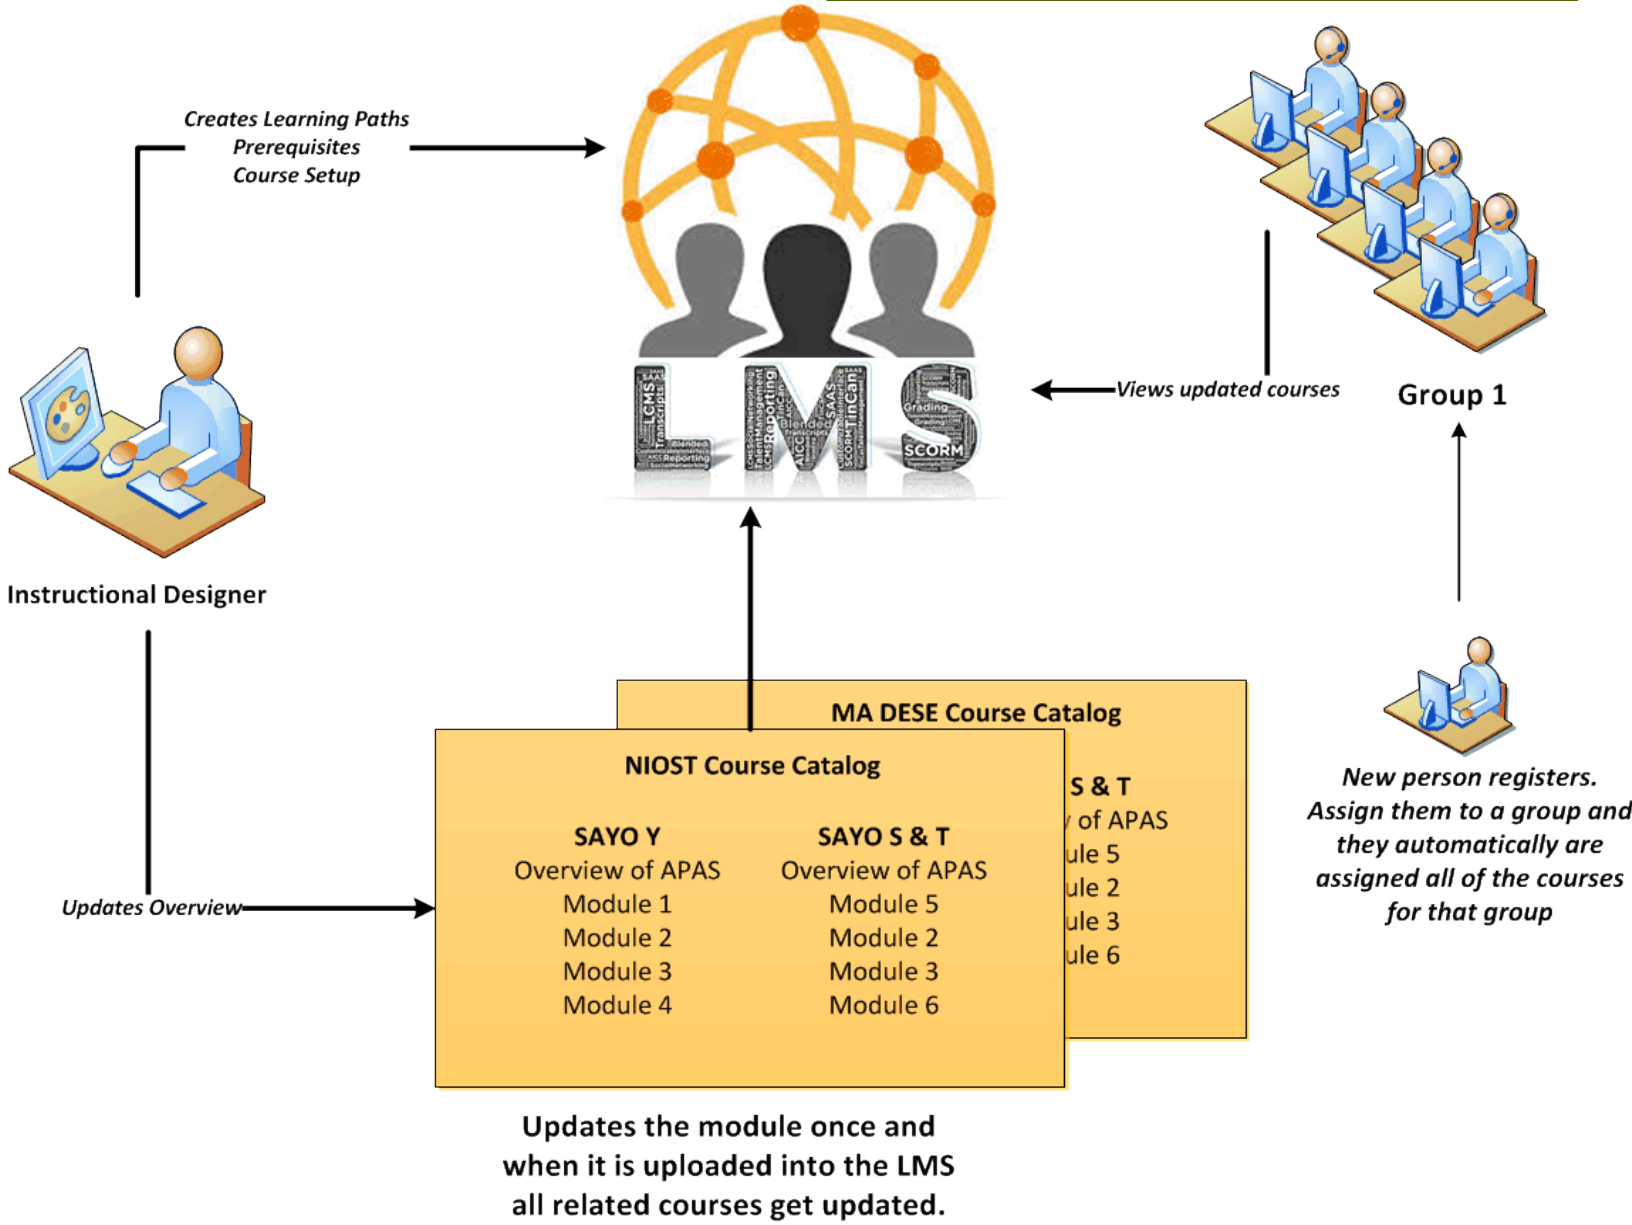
Creates Learning Paths
Prerequisites
Course Setup

LMS

Views updated courses

Group 1

Instructional Designer

MA DESE Course Catalog

S & T
of APAS
ule 5
ule 2
ule 3
ule 6

NIOST Course Catalog

| SAYO Y | SAYO S & T |
|---|---|
| Overview of APAS | Overview of APAS |
| Module 1 | Module 5 |
| Module 2 | Module 2 |
| Module 3 | Module 3 |
| Module 4 | Module 6 |

Updates Overview

New person registers. Assign them to a group and they automatically are assigned all of the courses for that group

Updates the module once and when it is uploaded into the LMS all related courses get updated.